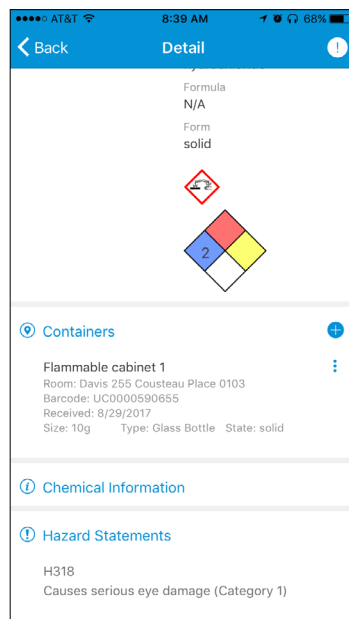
●●●●○ AT&T 8:39 AM 68%

< Back Detail !

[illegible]

Formula
N/A

Form
solid

2

Containers

Flammable cabinet 1
Room: Davis 255 Cousteau Place 0103
Barcode: UC0000590655
Received: 8/29/2017
Size: 10g Type: Glass Bottle State: solid

Chemical Information

Hazard Statements

H318
Causes serious eye damage (Category 1)